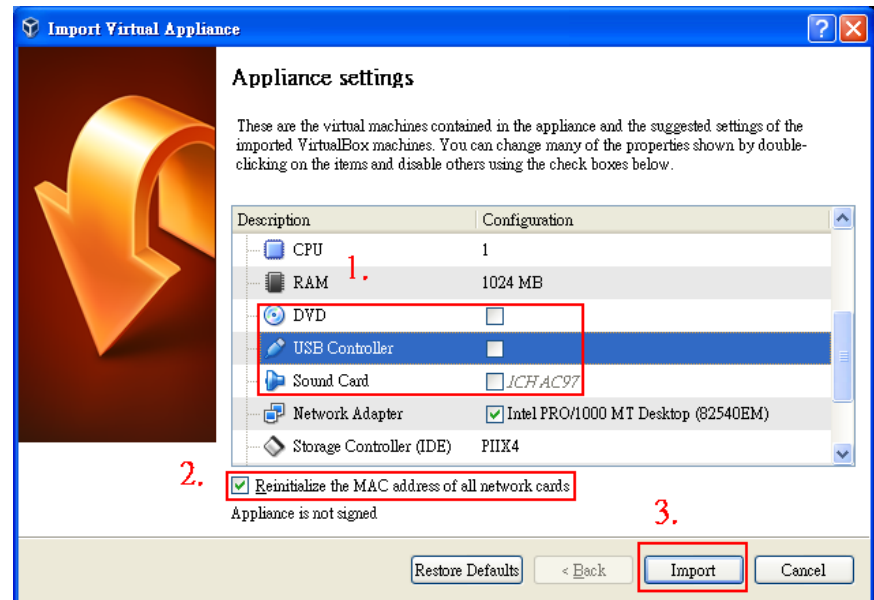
Import Virtual Appliance

Appliance settings

These are the virtual machines contained in the appliance and the suggested settings of the imported VirtualBox machines. You can change many of the properties shown by double-clicking on the items and disable others using the check boxes below.

| Description | Configuration |
|---|---|
| CPU | 1 |
| RAM | 1024 MB |
| DVD | |
| USB Controller | |
| Sound Card | ICH AC97 |
| Network Adapter | Intel PRO/1000 MT Desktop (82540EM) |
| Storage Controller (IDE) | PIIX4 |

1.

2.

Reinitialize the MAC address of all network cards

Appliance is not signed

3.

Restore Defaults | < Back | Import | Cancel